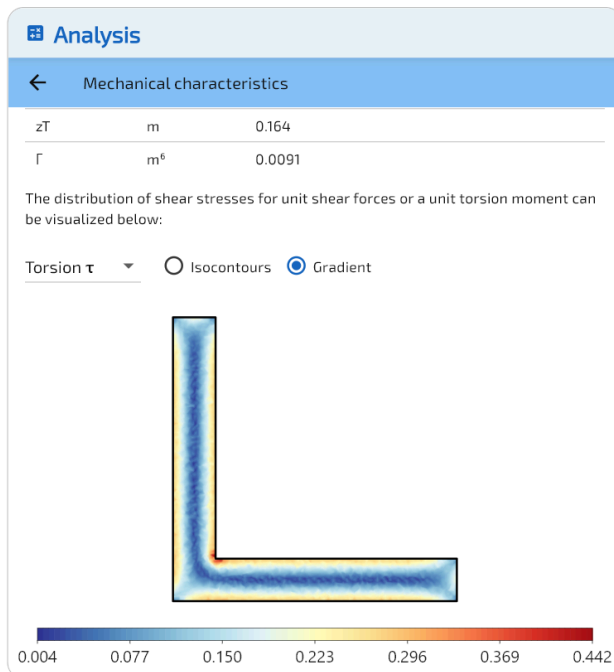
Analysis

←  Mechanical characteristics

| zT | m | 0.164 |
|---|---|---|
| Γ | m⁶ | 0.0091 |

The distribution of shear stresses for unit shear forces or a unit torsion moment can be visualized below:

Torsion τ  Isocontours  Gradient

0.004  0.077  0.150  0.223  0.296  0.369  0.442